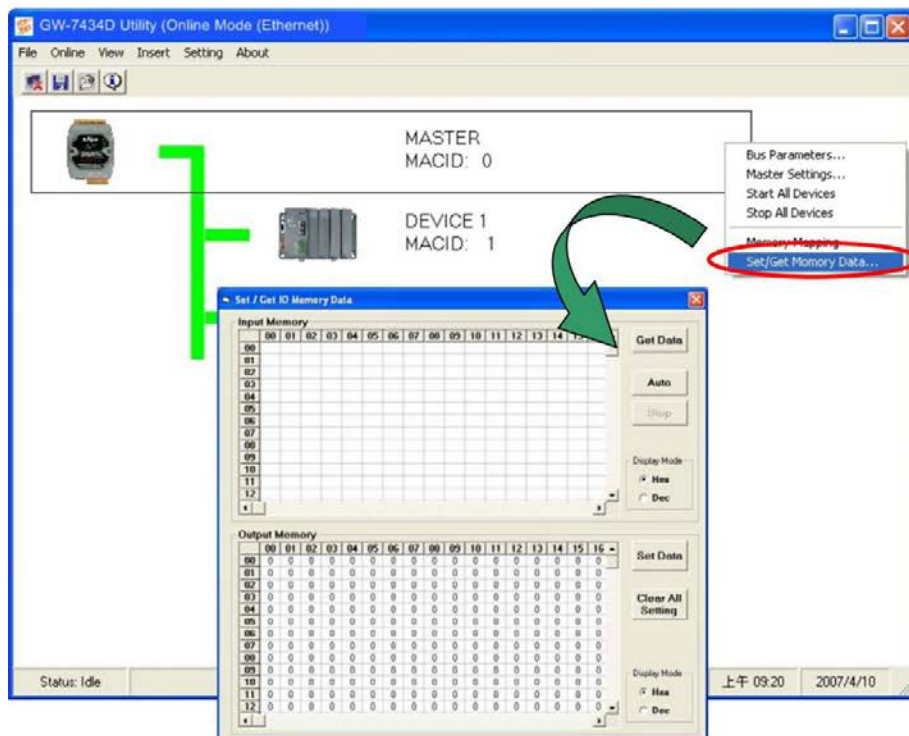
GW-7434D Utility (Online Mode (Ethernet))

File Online View Insert Setting About

MASTER
MACID: 0

DEVICE 1
MACID: 1

Bus Parameters...
Master Settings...
Start All Devices
Stop All Devices
Memory Mapping
Set/Get Momory Data...

Set / Get IO Memory Data

Input Memory

| | 00 | 01 | 02 | 03 | 04 | 05 | 06 | 07 | 08 | 09 | 10 | 11 | 12 | 13 | 14 | 15 |
|---|---|---|---|---|---|---|---|---|---|---|---|---|---|---|---|---|
| 00 | | | | | | | | | | | | | | | | |
| 01 | | | | | | | | | | | | | | | | |
| 02 | | | | | | | | | | | | | | | | |
| 03 | | | | | | | | | | | | | | | | |
| 04 | | | | | | | | | | | | | | | | |
| 05 | | | | | | | | | | | | | | | | |
| 06 | | | | | | | | | | | | | | | | |
| 07 | | | | | | | | | | | | | | | | |
| 08 | | | | | | | | | | | | | | | | |
| 09 | | | | | | | | | | | | | | | | |
| 10 | | | | | | | | | | | | | | | | |
| 11 | | | | | | | | | | | | | | | | |
| 12 | | | | | | | | | | | | | | | | |

Get Data
Auto
Stop
Display Mode
Hex
Dec

Output Memory

| | 00 | 01 | 02 | 03 | 04 | 05 | 06 | 07 | 08 | 09 | 10 | 11 | 12 | 13 | 14 | 15 | 16 |
|---|---|---|---|---|---|---|---|---|---|---|---|---|---|---|---|---|---|
| 00 | 0 | 0 | 0 | 0 | 0 | 0 | 0 | 0 | 0 | 0 | 0 | 0 | 0 | 0 | 0 | 0 | 0 |
| 01 | 0 | 0 | 0 | 0 | 0 | 0 | 0 | 0 | 0 | 0 | 0 | 0 | 0 | 0 | 0 | 0 | 0 |
| 02 | 0 | 0 | 0 | 0 | 0 | 0 | 0 | 0 | 0 | 0 | 0 | 0 | 0 | 0 | 0 | 0 | 0 |
| 03 | 0 | 0 | 0 | 0 | 0 | 0 | 0 | 0 | 0 | 0 | 0 | 0 | 0 | 0 | 0 | 0 | 0 |
| 04 | 0 | 0 | 0 | 0 | 0 | 0 | 0 | 0 | 0 | 0 | 0 | 0 | 0 | 0 | 0 | 0 | 0 |
| 05 | 0 | 0 | 0 | 0 | 0 | 0 | 0 | 0 | 0 | 0 | 0 | 0 | 0 | 0 | 0 | 0 | 0 |
| 06 | 0 | 0 | 0 | 0 | 0 | 0 | 0 | 0 | 0 | 0 | 0 | 0 | 0 | 0 | 0 | 0 | 0 |
| 07 | 0 | 0 | 0 | 0 | 0 | 0 | 0 | 0 | 0 | 0 | 0 | 0 | 0 | 0 | 0 | 0 | 0 |
| 08 | 0 | 0 | 0 | 0 | 0 | 0 | 0 | 0 | 0 | 0 | 0 | 0 | 0 | 0 | 0 | 0 | 0 |
| 09 | 0 | 0 | 0 | 0 | 0 | 0 | 0 | 0 | 0 | 0 | 0 | 0 | 0 | 0 | 0 | 0 | 0 |
| 10 | 0 | 0 | 0 | 0 | 0 | 0 | 0 | 0 | 0 | 0 | 0 | 0 | 0 | 0 | 0 | 0 | 0 |
| 11 | 0 | 0 | 0 | 0 | 0 | 0 | 0 | 0 | 0 | 0 | 0 | 0 | 0 | 0 | 0 | 0 | 0 |
| 12 | 0 | 0 | 0 | 0 | 0 | 0 | 0 | 0 | 0 | 0 | 0 | 0 | 0 | 0 | 0 | 0 | 0 |

Set Data
Clear All Setting
Display Mode
Hex
Dec

Status: Idle
上午 09:20
2007/4/10